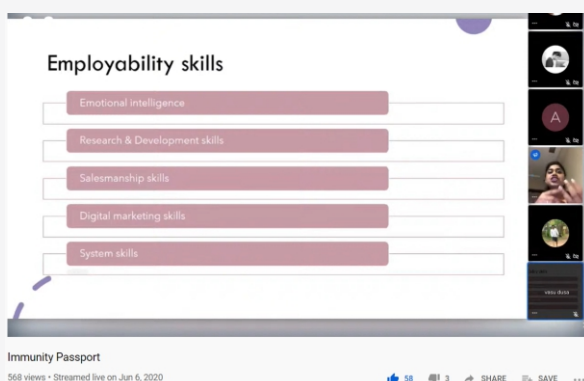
Employability skills

Emotional intelligence

Research & Development skills

Salesmanship skills

Digital marketing skills

System skills

A

vasu dusa

Immunity Passport

568 views • Streamed live on Jun 6, 2020

58

3

SHARE

SAVE